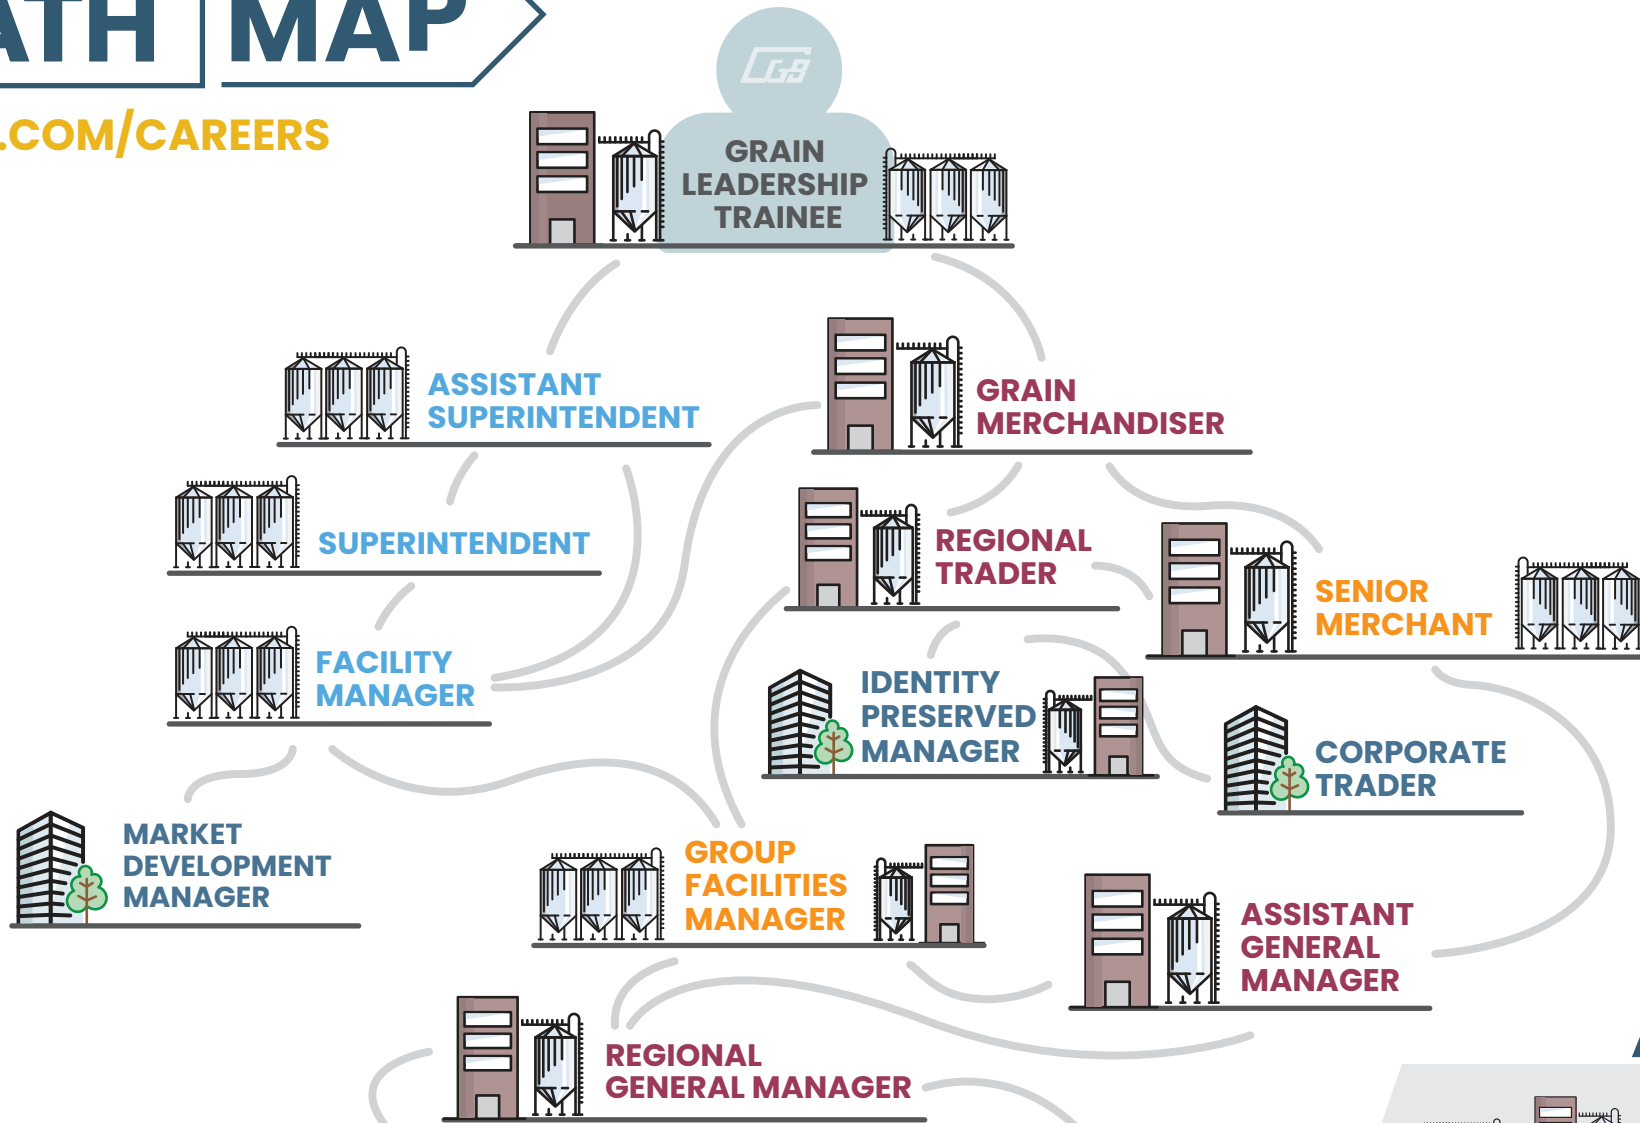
ATH | MAP

.COM/CAREERS

GRAIN LEADERSHIP TRAINEE

ASSISTANT SUPERINTENDENT

GRAIN MERCHANDISER

SUPERINTENDENT

REGIONAL TRADER

SENIOR MERCHANT

FACILITY MANAGER

IDENTITY PRESERVED MANAGER

CORPORATE TRADER

MARKET DEVELOPMENT MANAGER

GROUP FACILITIES MANAGER

ASSISTANT GENERAL MANAGER

REGIONAL GENERAL MANAGER